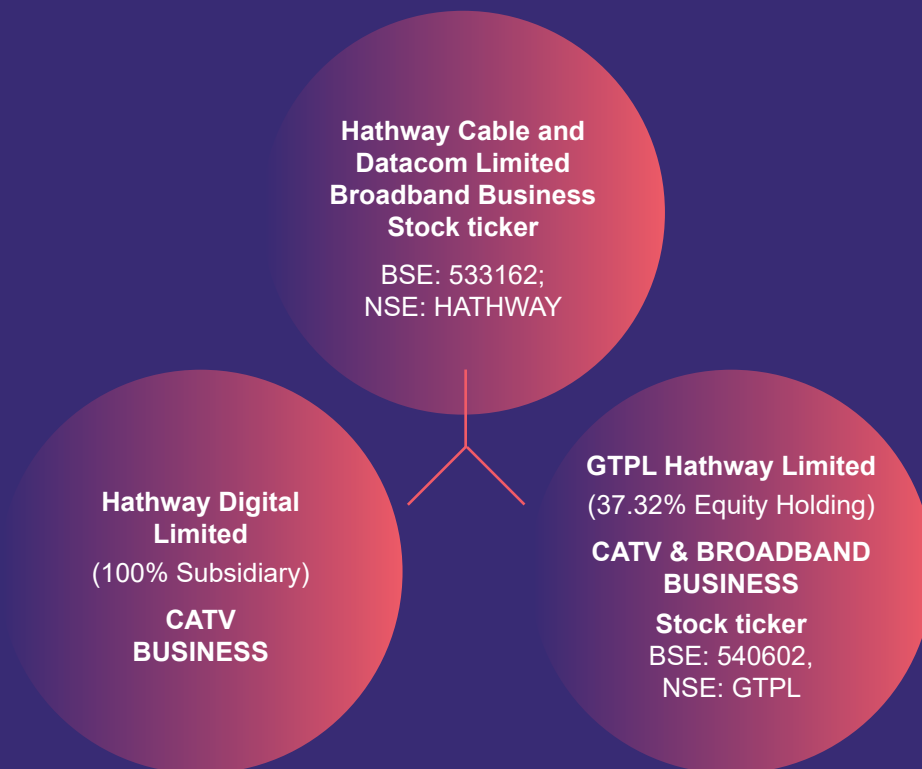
Hathway Cable and Datacom Limited Broadband Business Stock ticker

BSE: 533162; NSE: HATHWAY

Hathway Digital Limited

(100% Subsidiary)

CATV BUSINESS

GTPL Hathway Limited

(37.32% Equity Holding)

CATV & BROADBAND BUSINESS

Stock ticker
BSE: 540602, NSE: GTPL